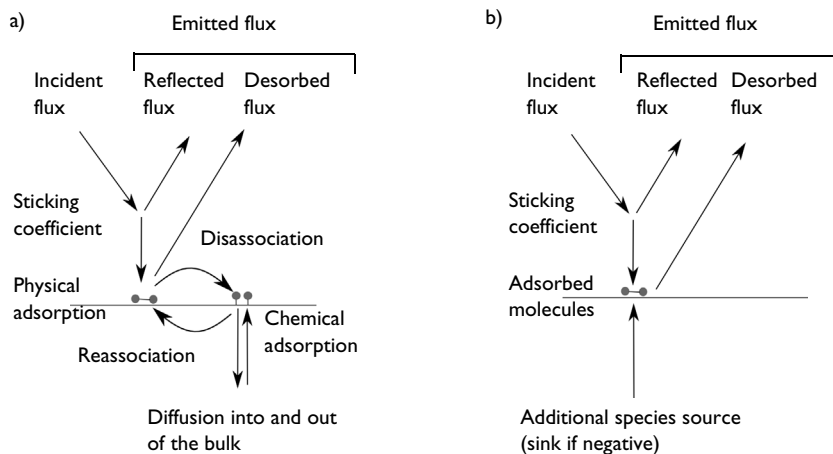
a)

Emitted flux

Incident flux

Reflected flux

Desorbed flux

Sticking coefficient

Disassociation

Physical adsorption

Chemical adsorption

Reassociation

Diffusion into and out of the bulk

b)

Emitted flux

Incident flux

Reflected flux

Desorbed flux

Sticking coefficient

Adsorbed molecules

Additional species source (sink if negative)